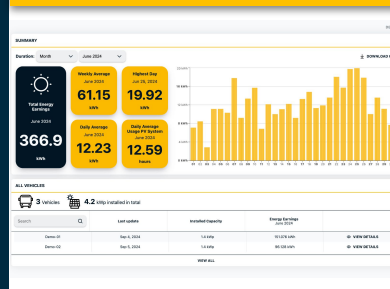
SUMMARY

Duration Month June 2024

DOWNLOAD

Total Energy Earnings
June 2024
366.9
kWh

Weekly Average
June 2024
61.15
kWh

Highest Day
Jun 28, 2024
19.92
kWh

Daily Average
June 2024
12.23
kWh

Daily Average Usage PV System
June 2024
12.59
hours

ALL VEHICLES

3 Vehicles 4.2 kWp installed in total

Search

| | Last update | Installed Capacity | Energy Earnings June 2024 | |
|---|---|---|---|---|
| Demo 01 | Sep 4, 2024 | 1.4 kWp | 151.078 kWh | VIEW DETAILS |
| Demo 02 | Sep 3, 2024 | 1.4 kWp | 98.128 kWh | VIEW DETAILS |

VIEW ALL